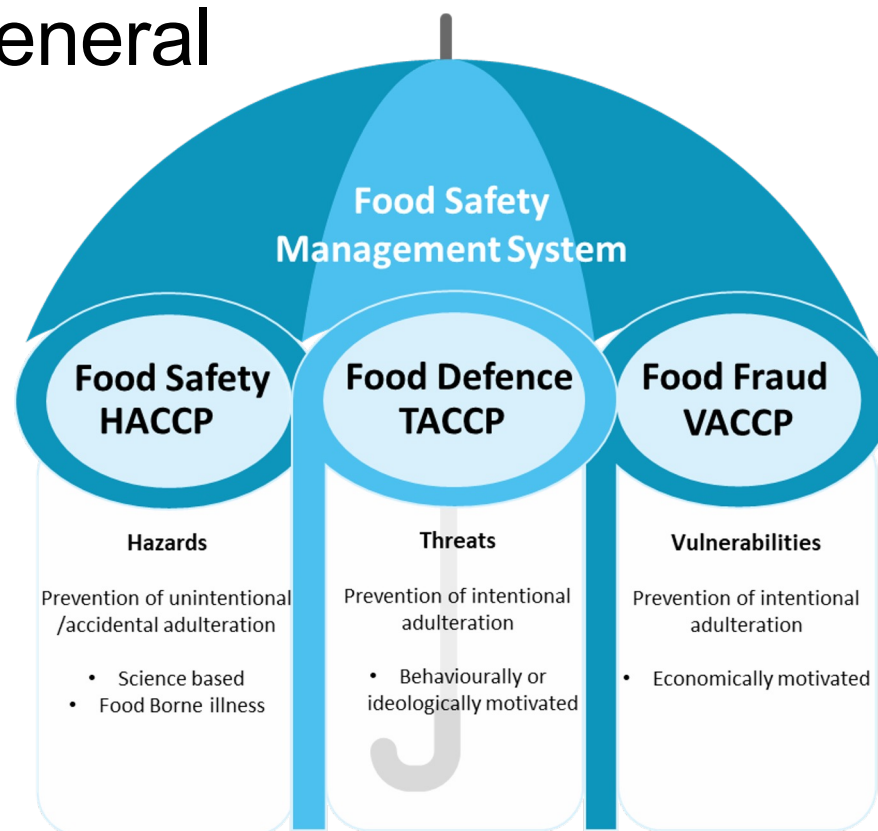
eneral

Food Safety Management System

Food Safety HACCP

Food Defence TACCP

Food Fraud VACCP

Hazards

Prevention of unintentional /accidental adulteration

- Science based
- Food Borne illness

Threats

Prevention of intentional adulteration

- Behaviourally or ideologically motivated

Vulnerabilities

Prevention of intentional adulteration

- Economically motivated